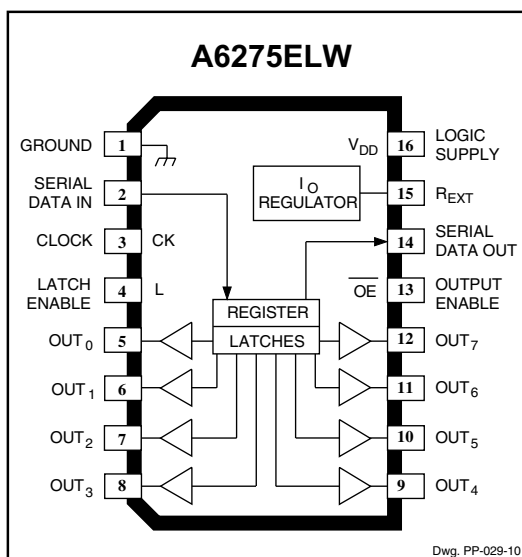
A6275ELW

GROUND 1

SERIAL DATA IN 2

CLOCK 3 CK

LATCH ENABLE 4 L

$OUT_0$ 5

$OUT_1$ 6

$OUT_2$ 7

$OUT_3$ 8

$V_{DD}$ 16 LOGIC SUPPLY

$I_O$ REGULATOR 15 $R_{EXT}$

14 SERIAL DATA OUT

$\overline{OE}$ 13 OUTPUT ENABLE

REGISTER

LATCHES

12 $OUT_7$

11 $OUT_6$

10 $OUT_5$

9 $OUT_4$

Dwg. PP-029-10